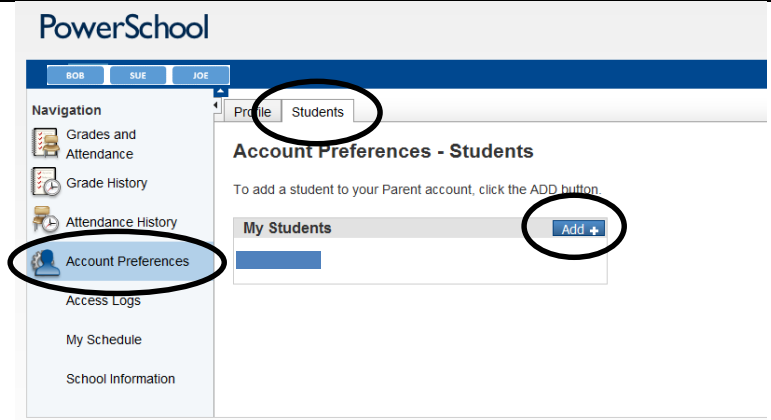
PowerSchool

BOB SUE JOE

Navigation

Grades and Attendance

Grade History

Attendance History

Account Preferences

Access Logs

My Schedule

School Information

Profile Students

Account Preferences - Students

To add a student to your Parent account, click the ADD button.

My Students

Add +